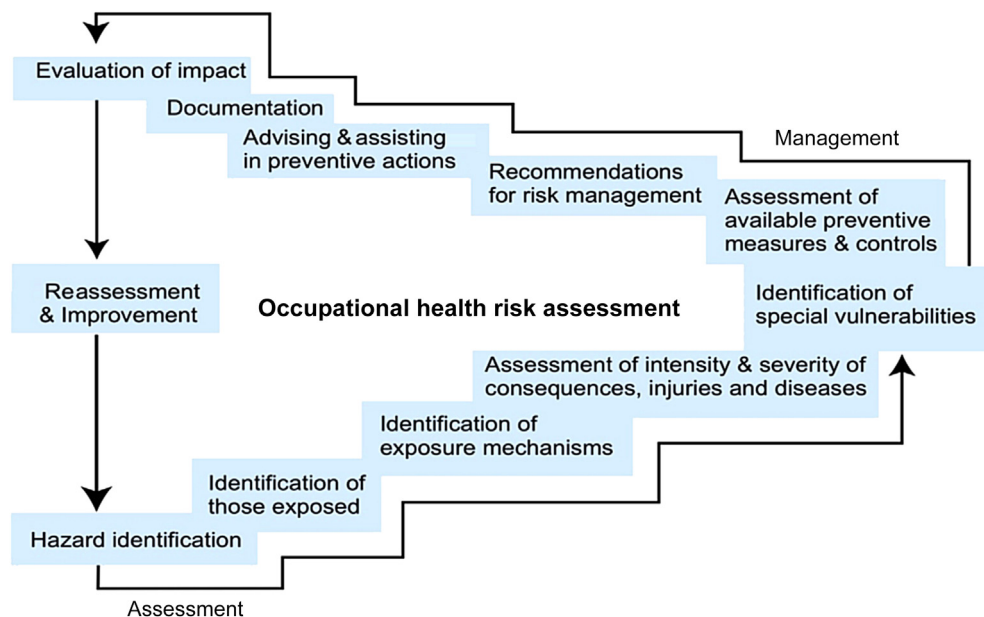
Evaluation of impact

Documentation

Advising & assisting in preventive actions

Recommendations for risk management

Management

Assessment of available preventive measures & controls

Reassessment & Improvement

Occupational health risk assessment

Identification of special vulnerabilities

Assessment of intensity & severity of consequences, injuries and diseases

Identification of exposure mechanisms

Identification of those exposed

Hazard identification

Assessment